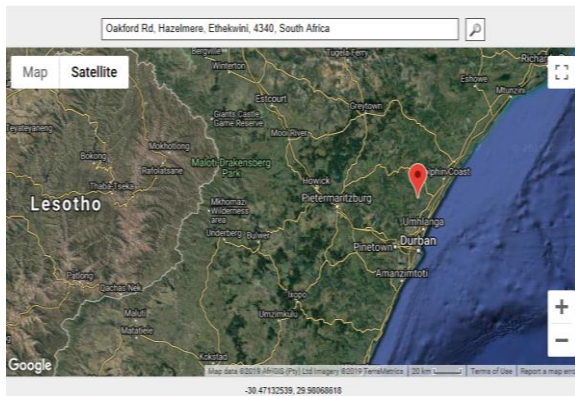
Oakford Rd, Hazelmere, Ethekwini, 4340, South Africa

Map
Satellite

Tugela Ferry
Richards
Winterton
Eshowe
Mtunzini
Estcourt
Greytown
Teyateyaneng
Giants Castle Game Reserve
Mooi River
Bokong
Mokhotlong
Maloti-Drakensberg Park
Thaba-Tseka
Rafolatsane
Dolphin Coast
Howick
Pietermaritzburg
Lesotho
Mkhomazi Wilderness area
Underberg
Bulwer
Umhlanga
Pinetown
Durban
Amanzimtoti
Ixopo
Qachas Nek
Matatiele
Umzimkulu
Kokstad

Google
Map data ©2019 AfriGIS (Pty) Ltd Imagery ©2019 TerraMetrics
20 km
Terms of Use
Report a map error

-29.47132539, 29.98068618